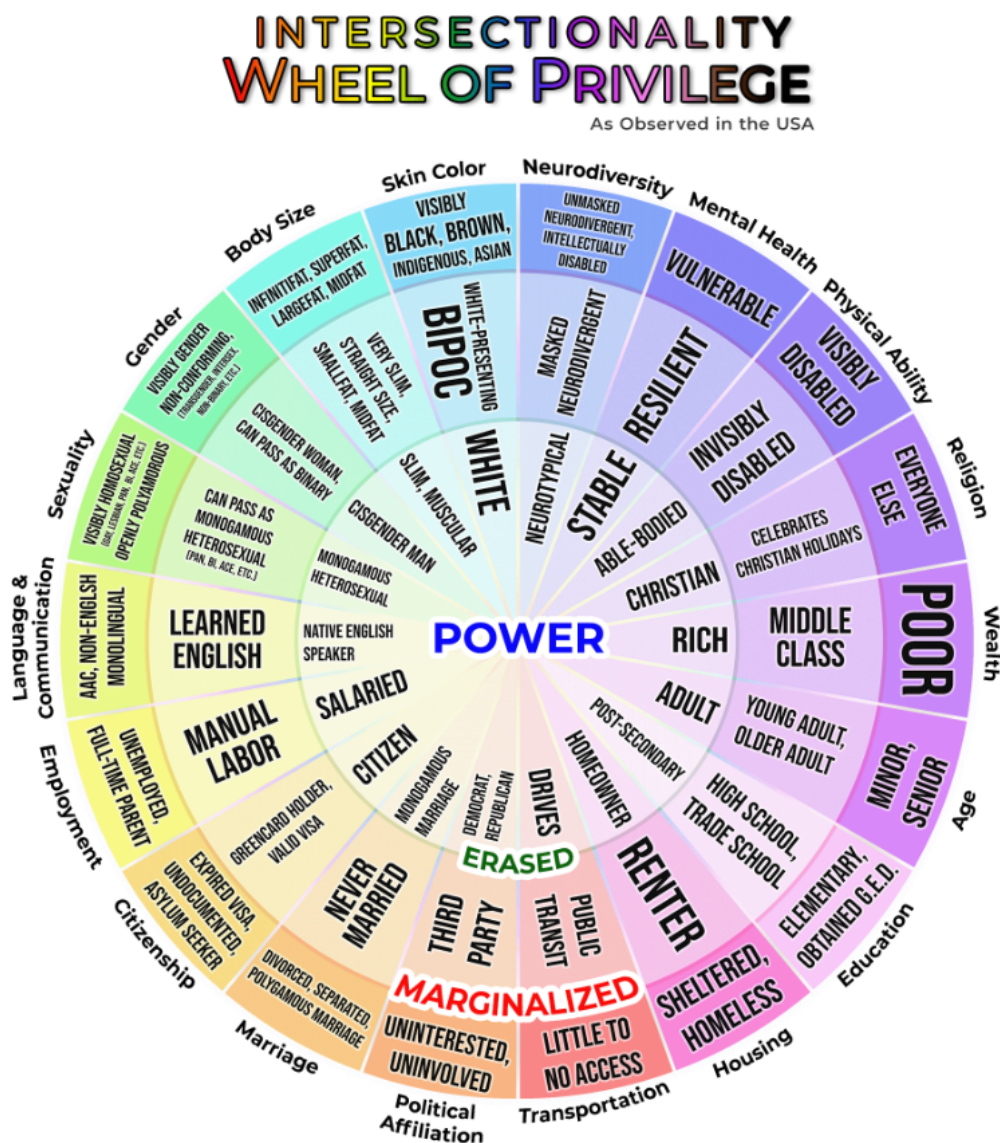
INTERSECTIONALITY
WHEEL OF PRIVILEGE
As Observed in the USA

POWER
ERASED
MARGINALIZED

Skin Color
WHITE
WHITE-PRESENTING
BIPOC
VISIBLY BLACK, BROWN, INDIGENOUS, ASIAN

Neurodiversity
NEUROTYPICAL
MASKED NEURODIVERGENT
UNMASKED NEURODIVERGENT, INTELLECTUALLY DISABLED

Mental Health
STABLE
RESILIENT
VULNERABLE

Physical Ability
ABLE-BODIED
INVISIBLY DISABLED
VISIBLY DISABLED

Religion
CHRISTIAN
CELEBRATES CHRISTIAN HOLIDAYS
EVERYONE ELSE

Wealth
RICH
MIDDLE CLASS
POOR

Age
ADULT
YOUNG ADULT, OLDER ADULT
MINOR, SENIOR

Education
POST-SECONDARY
HIGH SCHOOL, TRADE SCHOOL
ELEMENTARY, OBTAINED G.E.D.

Housing
HOMEOWNER
RENTER
SHELTERED, HOMELESS

Transportation
DRIVES
PUBLIC TRANSIT
LITTLE TO NO ACCESS

Political Affiliation
DEMOCRAT, REPUBLICAN
THIRD PARTY
UNINTERESTED, UNINVOLVED

Marriage
MONOGAMOUS MARRIAGE
NEVER MARRIED
DIVORCED, SEPARATED, POLYGAMOUS MARRIAGE

Citizenship
CITIZEN
GREENCARD HOLDER, VALID VISA
EXPIRED VISA, UNDOCUMENTED, ASYLUM SEEKER

Employment
SALARIED
MANUAL LABOR
UNEMPLOYED, FULL-TIME PARENT

Language & Communication
NATIVE ENGLISH SPEAKER
LEARNED ENGLISH
AAC, NON-ENGLISH MONOLINGUAL

Sexuality
MONOGAMOUS HETEROSEXUAL
CAN PASS AS MONOGAMOUS HETEROSEXUAL (PAN, BI, ACE, ETC.)
VISIBLY HOMOSEXUAL (GAY, LESBIAN, PAN, BI, ACE, ETC.) OPENLY POLYAMOROUS

Gender
CISGENDER MAN
CISGENDER WOMAN, CAN PASS AS BINARY
VISIBLY GENDER NON-CONFORMING, (TRANSGENDER, INTERSEX, NON-BINARY, ETC.)

Body Size
SLIM, MUSCULAR
VERY SLIM, STRAIGHT SIZE, SMALLFAT, MIDFAT
INFINITFAT, SUPERFAT, LARGEFAT, MIDFAT